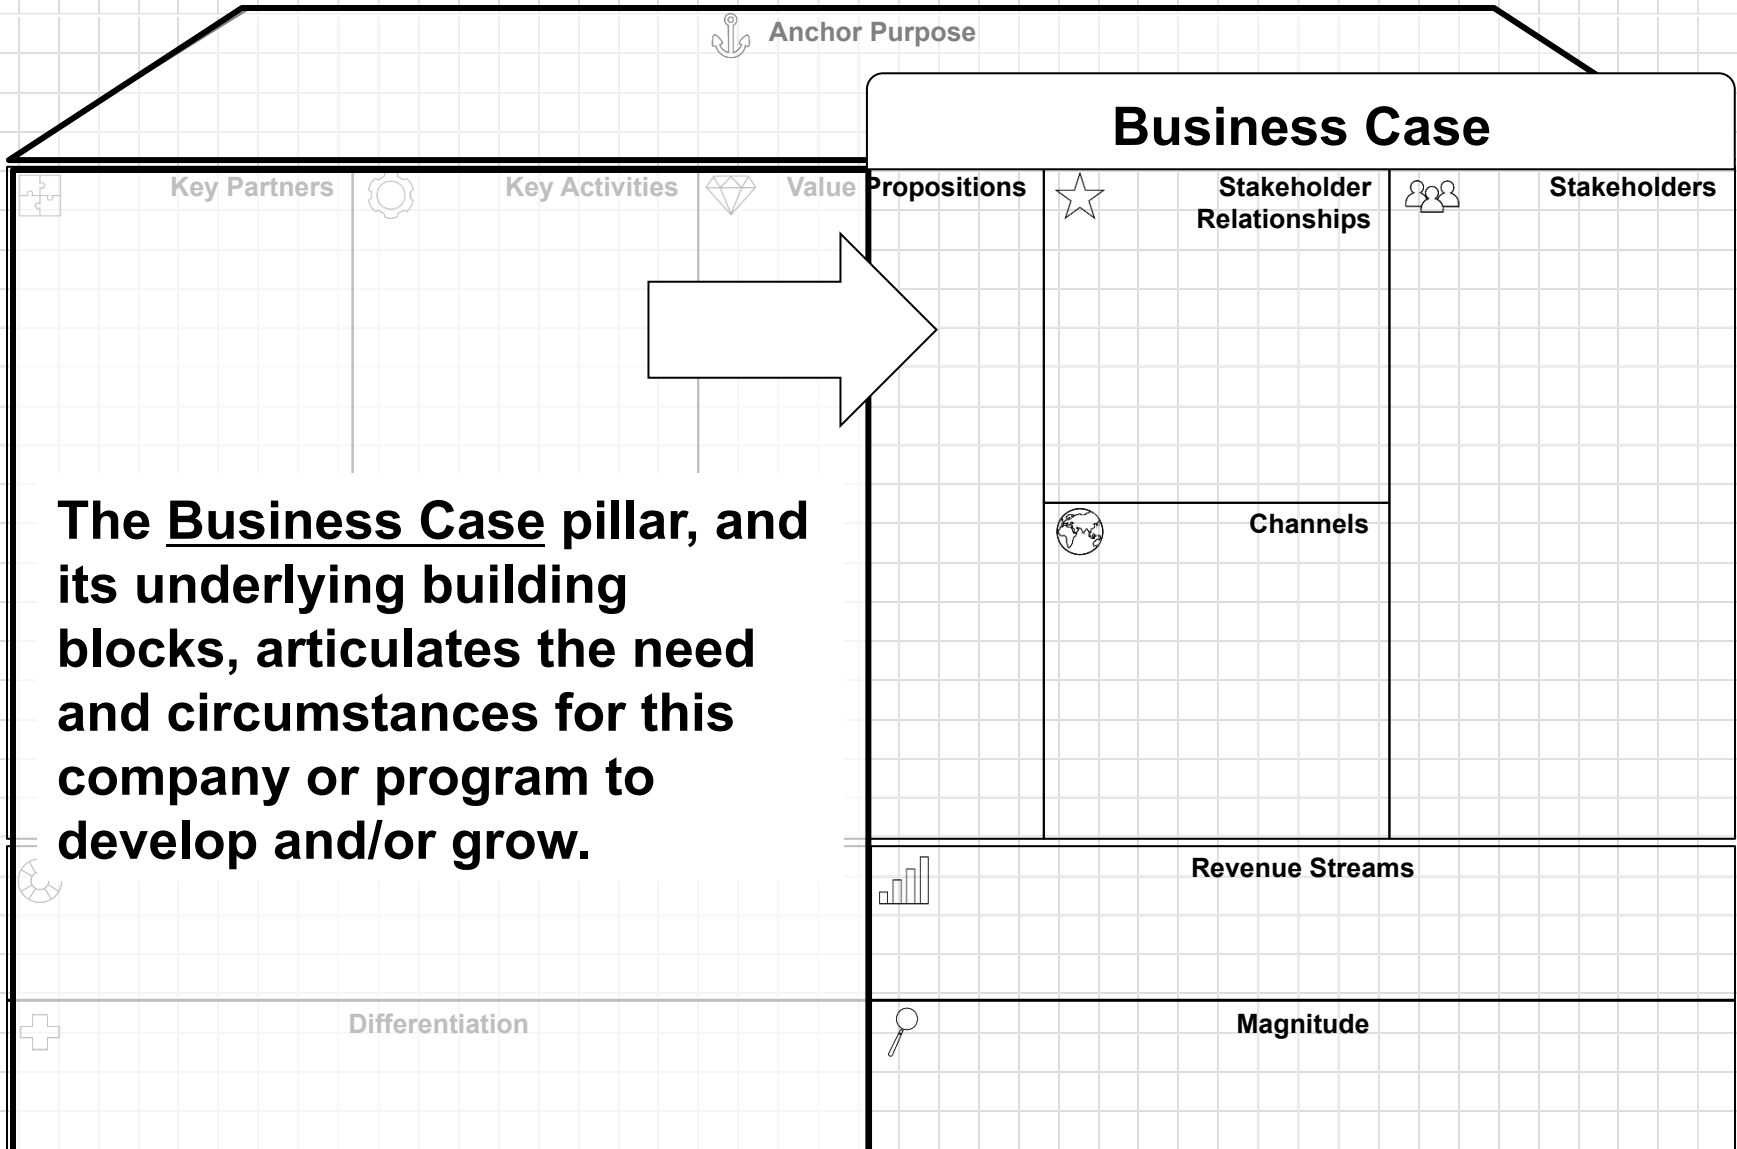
Anchor Purpose

Business Case

Key Partners

Key Activities

Value Propositions

Stakeholder Relationships

Stakeholders

The Business Case pillar, and its underlying building blocks, articulates the need and circumstances for this company or program to develop and/or grow.

Channels

Revenue Streams

Differentiation

Magnitude